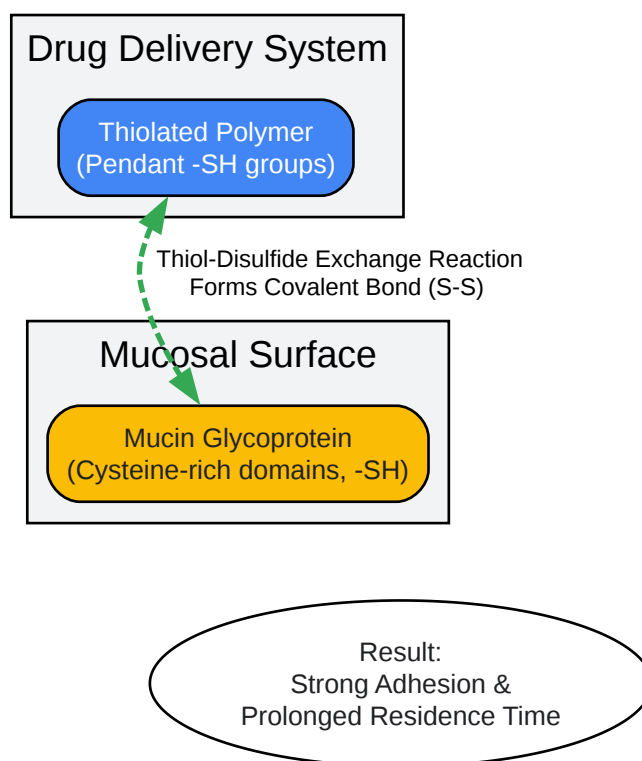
Drug Delivery System

Thiolated Polymer
(Pendant -SH groups)

Thiol-Disulfide Exchange Reaction
Forms Covalent Bond (S-S)

Mucosal Surface

Mucin Glycoprotein
(Cysteine-rich domains, -SH)

Result:
Strong Adhesion &
Prolonged Residence Time